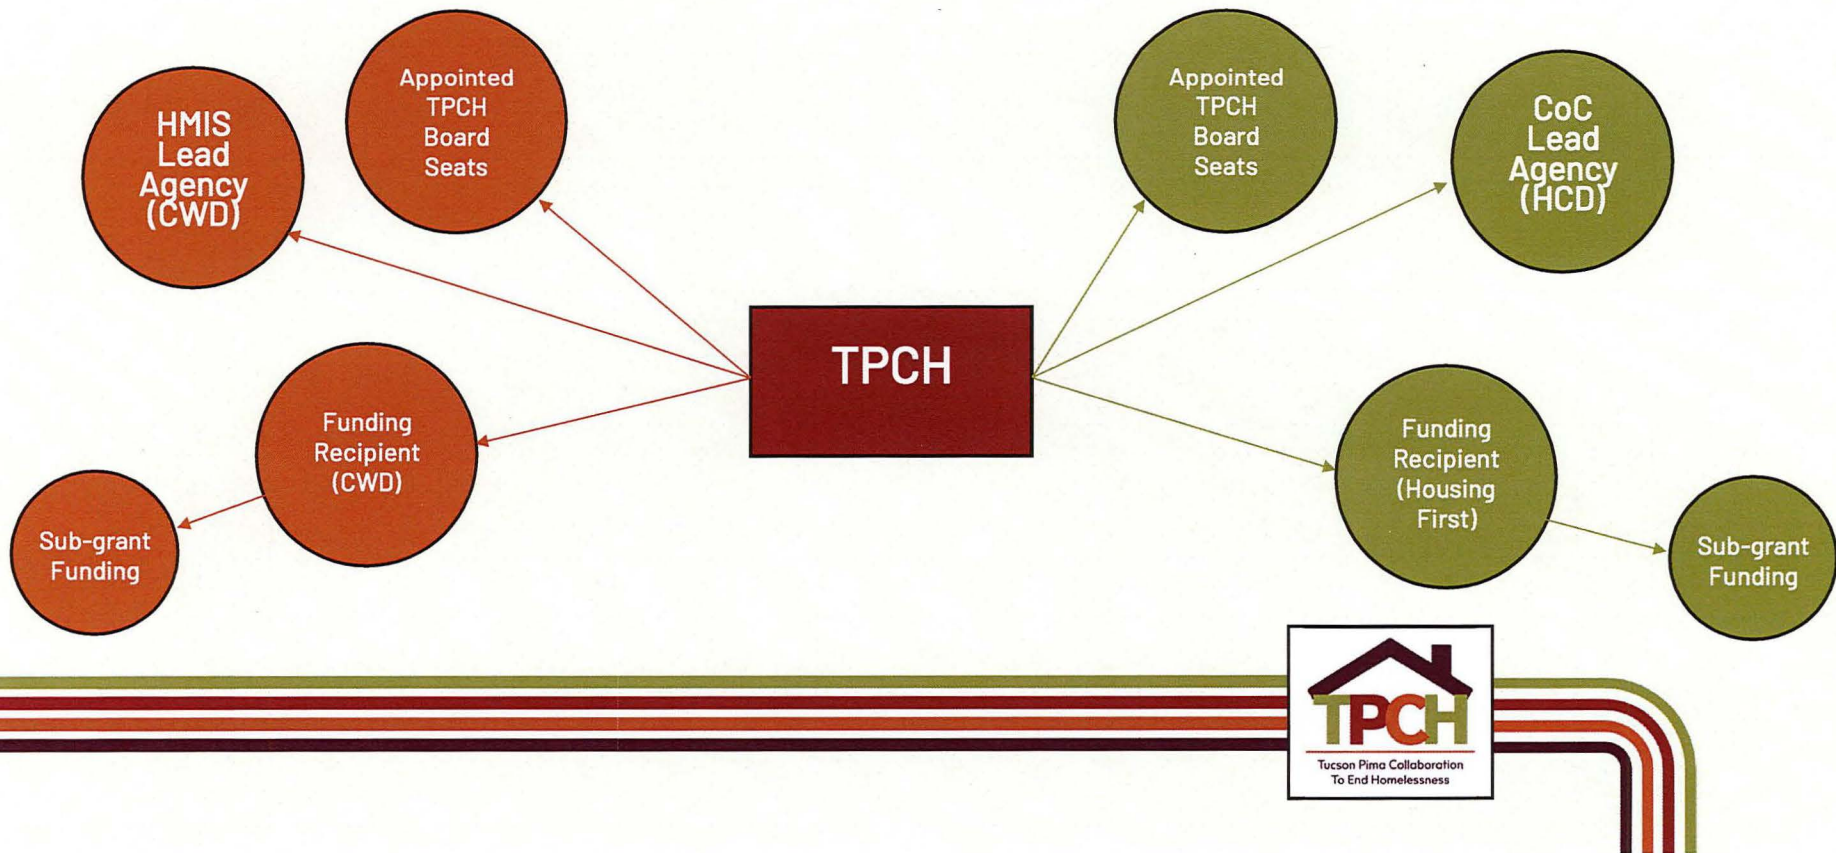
HMIS Lead Agency (CWD)

Appointed TPCH Board Seats

Appointed TPCH Board Seats

CoC Lead Agency (HCD)

TPCH

Funding Recipient (CWD)

Sub-grant Funding

Funding Recipient (Housing First)

Sub-grant Funding

TPCH
Tucson Pima Collaboration To End Homelessness